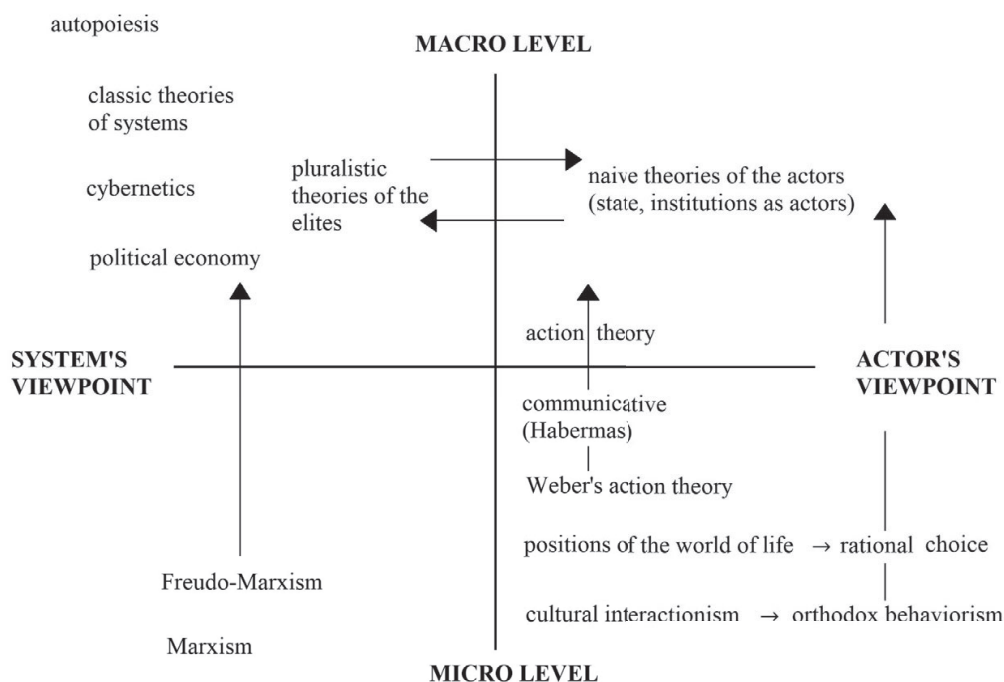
autopoiesis

MACRO LEVEL

classic theories of systems

cybernetics

pluralistic theories of the elites

naive theories of the actors (state, institutions as actors)

political economy

action theory

SYSTEM'S VIEWPOINT

ACTOR'S VIEWPOINT

communicative (Habermas)

Weber's action theory

positions of the world of life → rational choice

Freudo-Marxism

cultural interactionism → orthodox behaviorism

Marxism

MICRO LEVEL